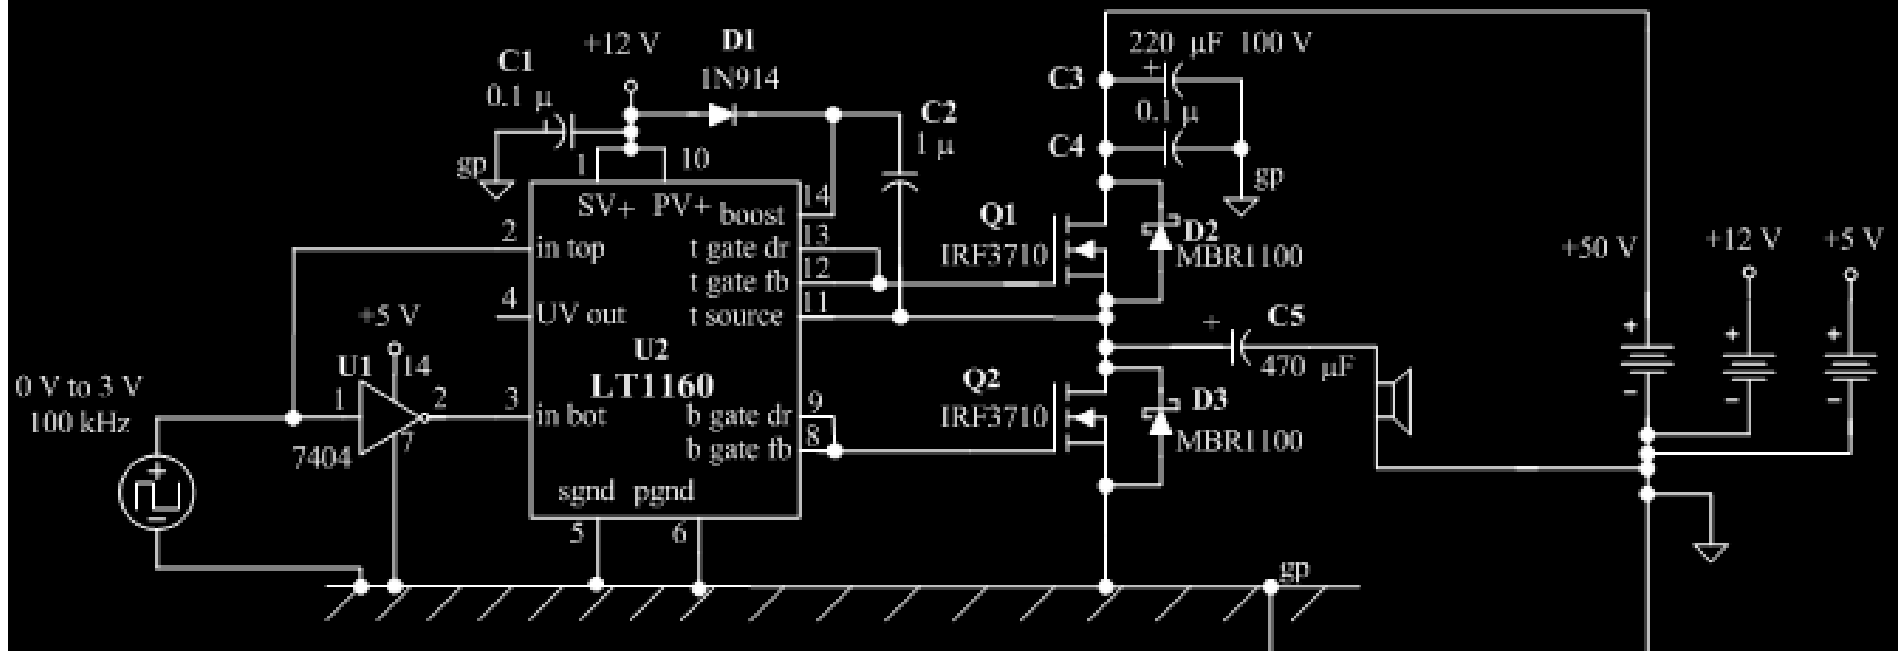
C1
0.1 µ
+12 V
D1
1N914
C2
1 µ
220 µF 100 V
C3
0.1 µ
C4
gp
gp
1
10
SV+
PV+
boost
14
2
in top
t gate dr
13
t gate fb
12
4
UV out
t source
11
U2
LT1160
3
in bot
b gate dr
9
b gate fb
8
sgnd
pgnd
5
6
Q1
IRF3710
D2
MBR1100
Q2
IRF3710
D3
MBR1100
C5
470 µF
+
+5 V
U1
14
1
2
7404
7
0 V to 3 V
100 kHz
+50 V
+12 V
+5 V
gp